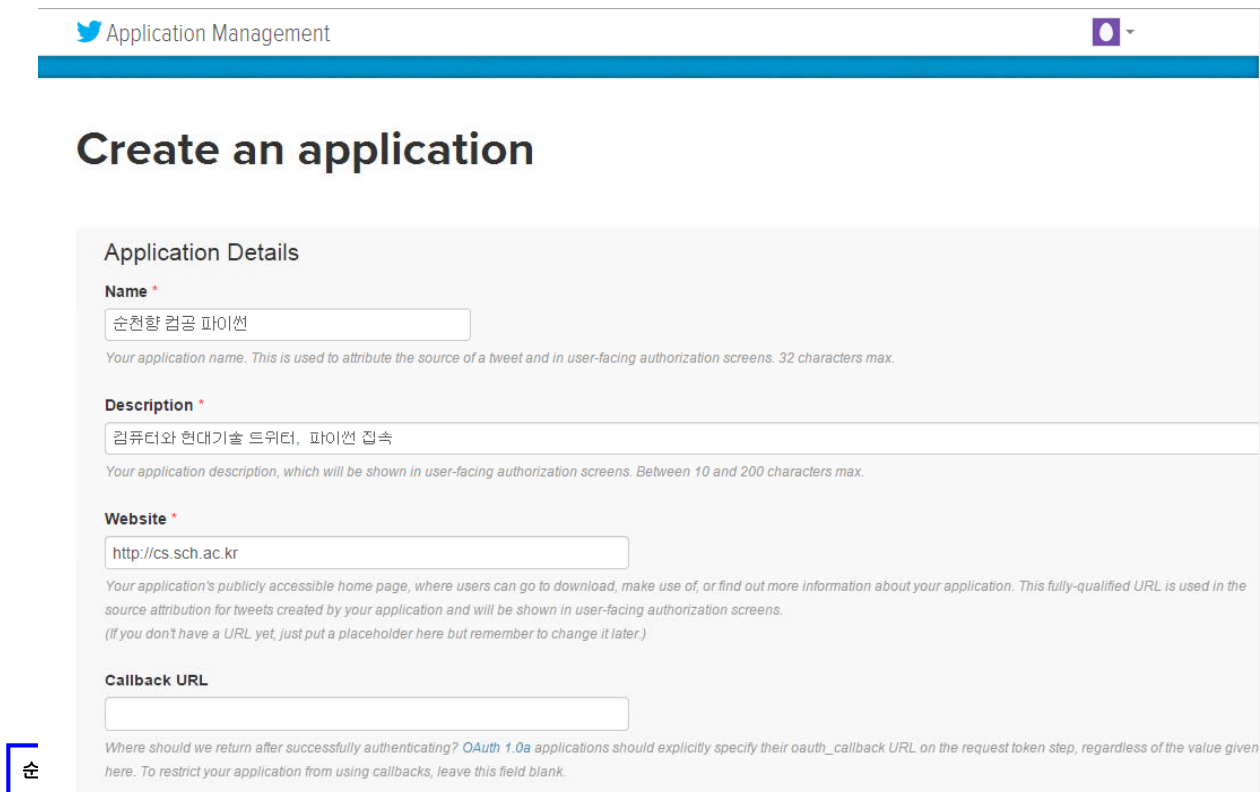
Application Management

Create an application

Application Details

Name *

순천향 컴공 파이썬

Your application name. This is used to attribute the source of a tweet and in user-facing authorization screens. 32 characters max.

Description *

컴퓨터와 현대기술 트위터, 파이썬 접속

Your application description, which will be shown in user-facing authorization screens. Between 10 and 200 characters max.

Website *

http://cs.sch.ac.kr

Your application's publicly accessible home page, where users can go to download, make use of, or find out more information about your application. This fully-qualified URL is used in the source attribution for tweets created by your application and will be shown in user-facing authorization screens.
(If you don't have a URL yet, just put a placeholder here but remember to change it later.)

Callback URL

Where should we return after successfully authenticating? OAuth 1.0a applications should explicitly specify their oauth_callback URL on the request token step, regardless of the value given here. To restrict your application from using callbacks, leave this field blank.

순